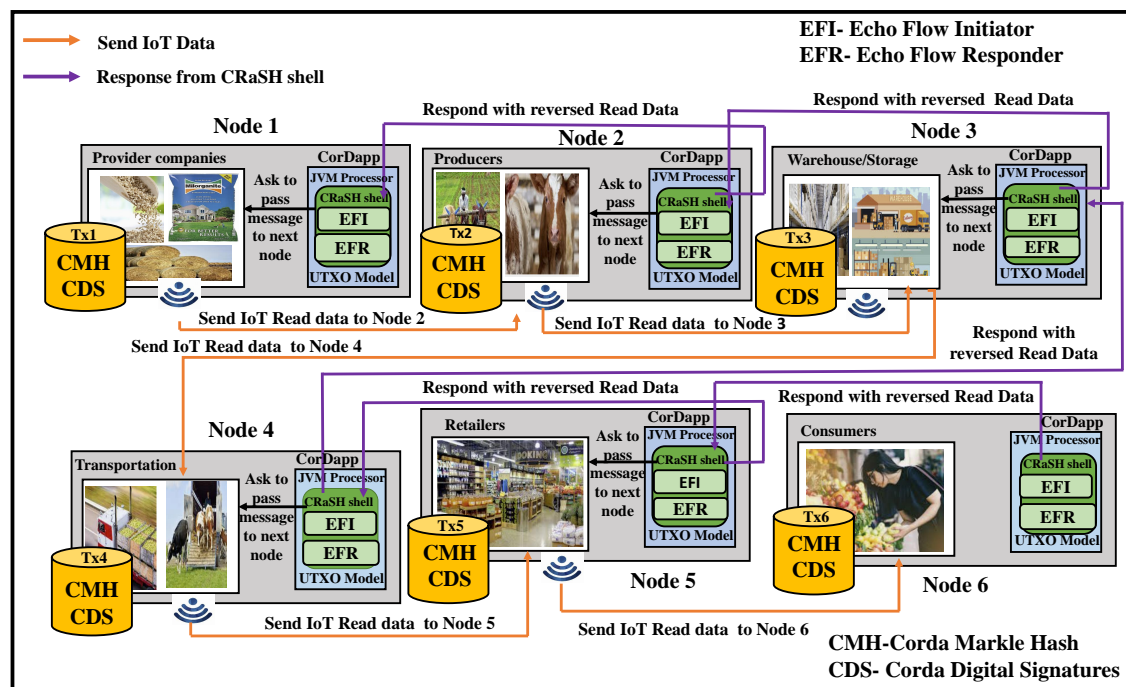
Send IoT Data
Response from CRaSH shell

EFI- Echo Flow Initiator
EFR- Echo Flow Responder

Respond with reversed Read Data
Respond with reversed Read Data

Node 1
Provider companies
CorDapp
JVM Processor
CRaSH shell
EFI
EFR
UTXO Model
Ask to pass message to next node
Tx1
CMH
CDS

Node 2
Producers
CorDapp
JVM Processor
CRaSH shell
EFI
EFR
UTXO Model
Ask to pass message to next node
Tx2
CMH
CDS

Node 3
Warehouse/Storage
CorDapp
JVM Processor
CRaSH shell
EFI
EFR
UTXO Model
Ask to pass message to next node
Tx3
CMH
CDS

Send IoT Read data to Node 2
Send IoT Read data to Node 3
Send IoT Read data to Node 4
Respond with reversed Read Data

Respond with reversed Read Data
Respond with reversed Read Data

Node 4
Transportation
CorDapp
JVM Processor
CRaSH shell
EFI
EFR
UTXO Model
Ask to pass message to next node
Tx4
CMH
CDS

Retailers
CorDapp
JVM Processor
CRaSH shell
EFI
EFR
UTXO Model
Ask to pass message to next node
Tx5
CMH
CDS
Node 5

Consumers
CorDapp
JVM Processor
CRaSH shell
EFI
EFR
UTXO Model
Tx6
CMH
CDS
Node 6

Send IoT Read data to Node 5
Send IoT Read data to Node 6

CMH-Corda Markle Hash
CDS- Corda Digital Signatures